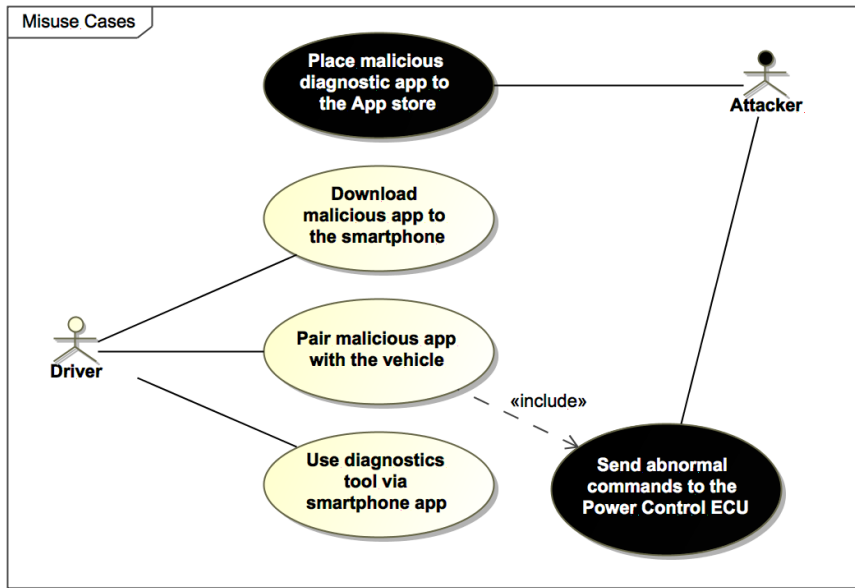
Misuse Cases

Place malicious diagnostic app to the App store

Attacker

Download malicious app to the smartphone

Driver

Pair malicious app with the vehicle

«include»

Use diagnostics tool via smartphone app

Send abnormal commands to the Power Control ECU